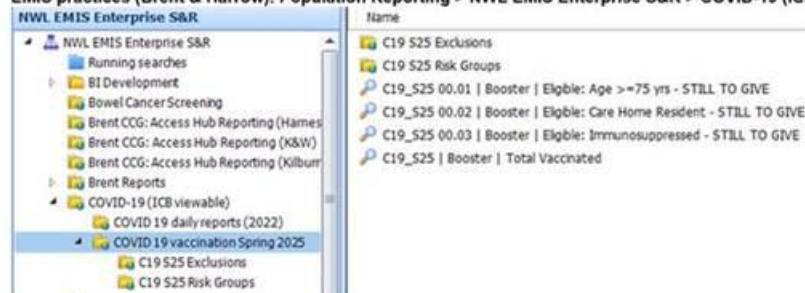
EMIS practices (Brent & Harrow): Population Reporting > NWL EMIS Enterprise S&R > COVID-19 (IC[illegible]

NWL EMIS Enterprise S&R

NWL EMIS Enterprise S&R
Running searches
BI Development
Bowel Cancer Screening
Brent CCG: Access Hub Reporting (Hames
Brent CCG: Access Hub Reporting (K&W)
Brent CCG: Access Hub Reporting (Kilburr
Brent Reports
COVID-19 (ICB viewable)
COVID 19 daily reports (2022)
COVID 19 vaccination Spring 2025
C19 S25 Exclusions
C19 S25 Risk Groups

Name
C19 S25 Exclusions
C19 S25 Risk Groups
C19_S25 00.01 | Booster | Eligible: Age >=75 yrs - STILL TO GIVE
C19_S25 00.02 | Booster | Eligible: Care Home Resident - STILL TO GIVE
C19_S25 00.03 | Booster | Eligible: Immunosuppressed - STILL TO GIVE
C19_S25 | Booster | Total Vaccinated